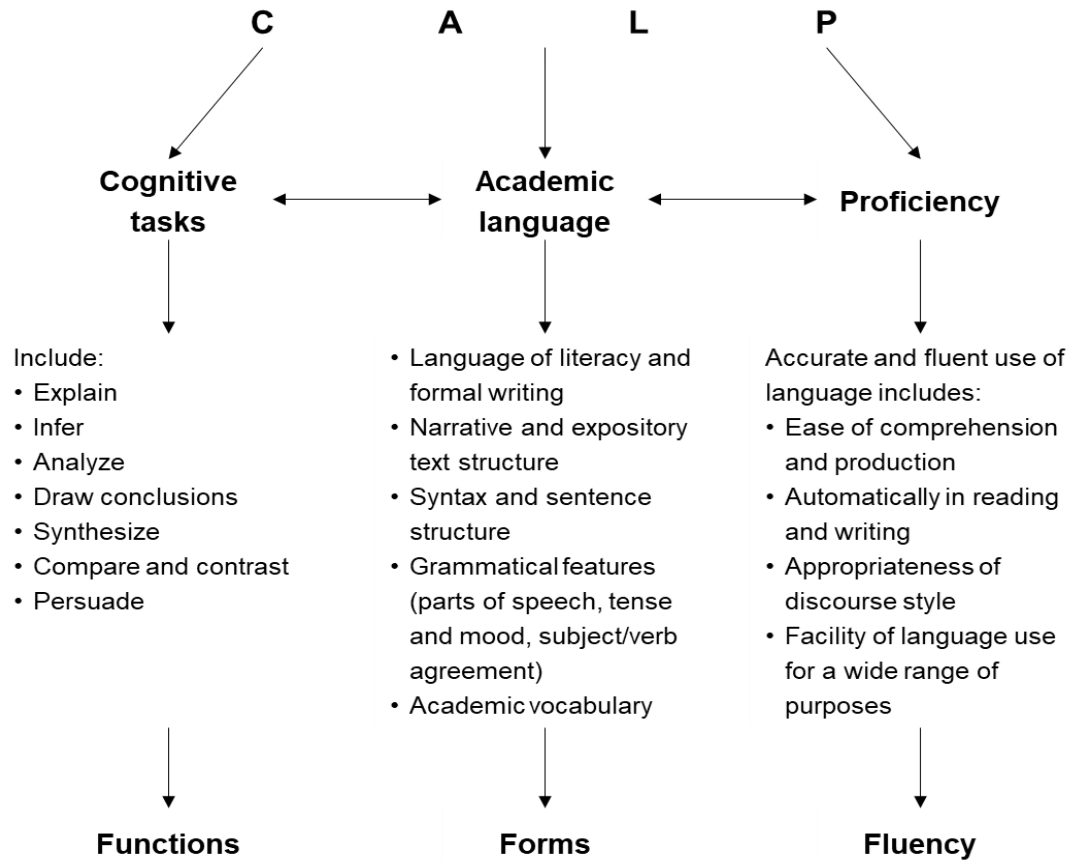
C A L P

Cognitive tasks

Include:
• Explain
• Infer
• Analyze
• Draw conclusions
• Synthesize
• Compare and contrast
• Persuade

Functions

Academic language

• Language of literacy and formal writing
• Narrative and expository text structure
• Syntax and sentence structure
• Grammatical features (parts of speech, tense and mood, subject/verb agreement)
• Academic vocabulary

Forms

Proficiency

Accurate and fluent use of language includes:
• Ease of comprehension and production
• Automatically in reading and writing
• Appropriateness of discourse style
• Facility of language use for a wide range of purposes

Fluency